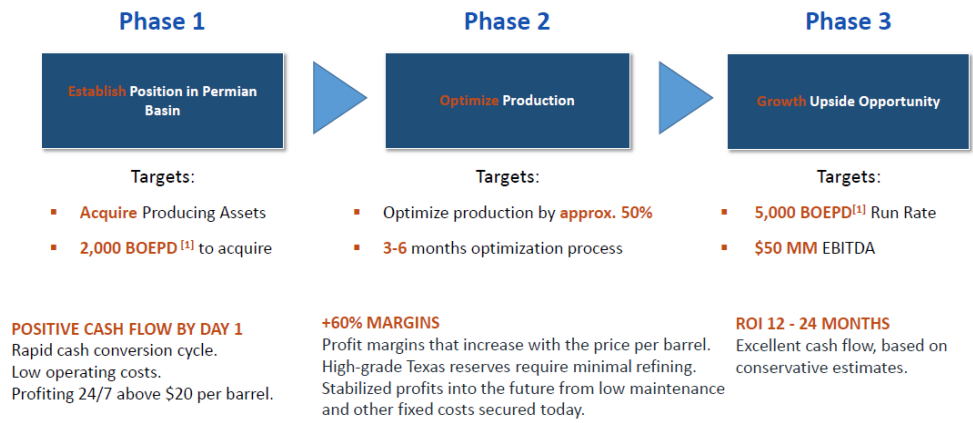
Phase 1

Establish Position in Permian Basin

Targets:

- Acquire Producing Assets
- 2,000 BOEPD [1] to acquire

Phase 2

Optimize Production

Targets:

- Optimize production by approx. 50%
- 3-6 months optimization process

Phase 3

Growth Upside Opportunity

Targets:

- 5,000 BOEPD[1] Run Rate
- $50 MM EBITDA

POSITIVE CASH FLOW BY DAY 1
Rapid cash conversion cycle.
Low operating costs.
Profiting 24/7 above $20 per barrel.

+60% MARGINS
Profit margins that increase with the price per barrel.
High-grade Texas reserves require minimal refining.
Stabilized profits into the future from low maintenance and other fixed costs secured today.

ROI 12 - 24 MONTHS
Excellent cash flow, based on conservative estimates.